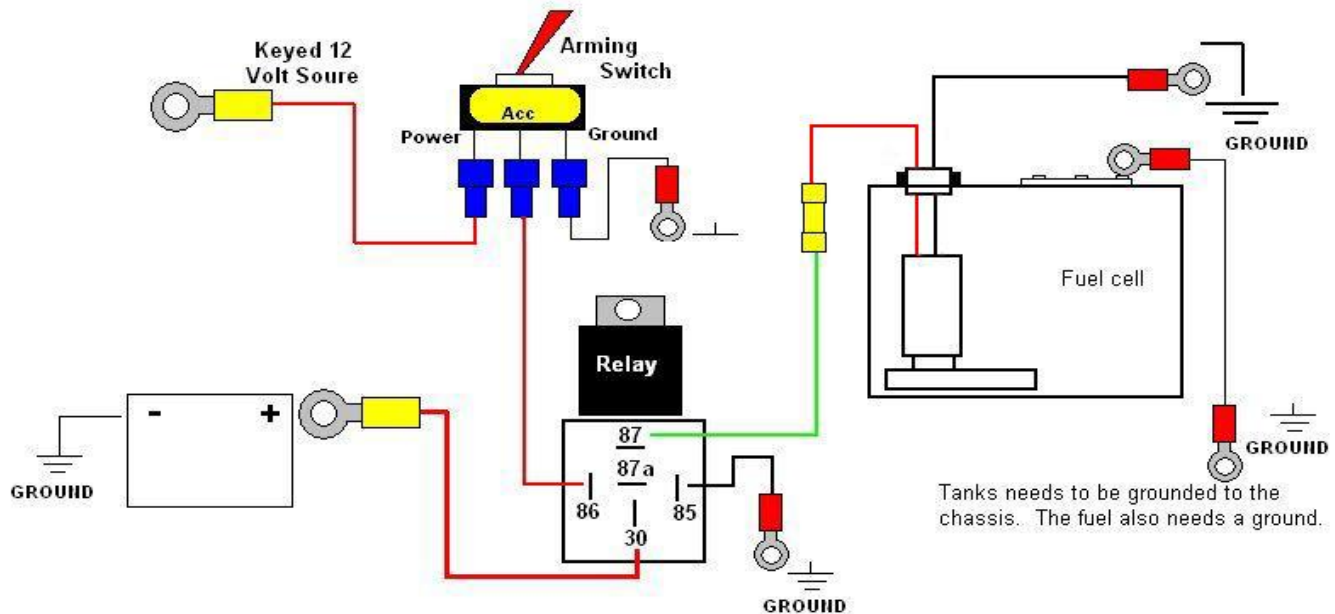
Keyed 12 Volt Soure

Arming Switch

Acc

Power

Ground

GROUND

GROUND

Fuel cell

Relay

87

87a

86

85

30

GROUND

GROUND

Tanks needs to be grounded to the chassis. The fuel also needs a ground.

GROUND